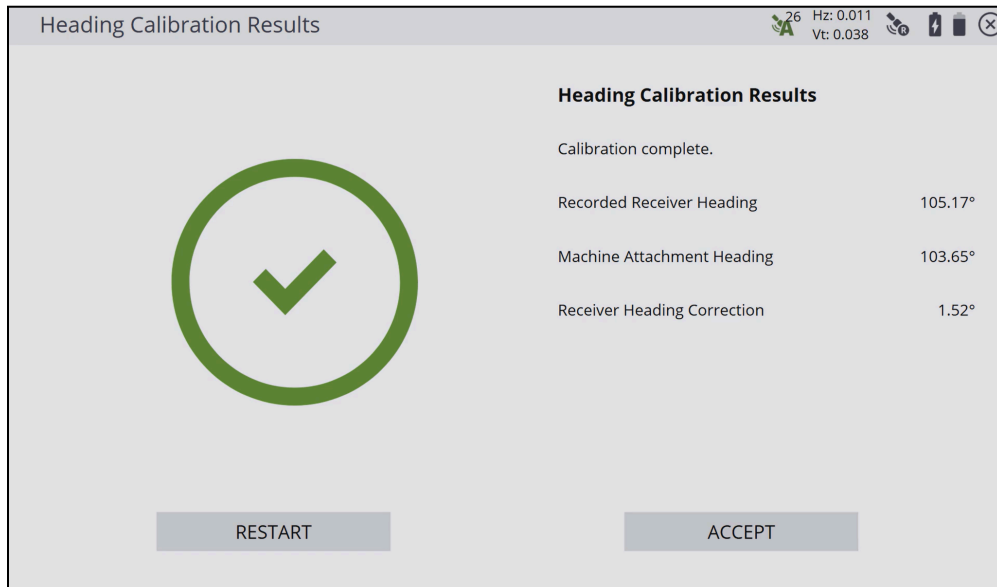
Heading Calibration Results

26 A Hz: 0.011 Vt: 0.038

**Heading Calibration Results**

Calibration complete.

| | |
|---|---|
| Recorded Receiver Heading | 105.17° |
| Machine Attachment Heading | 103.65° |
| Receiver Heading Correction | 1.52° |

RESTART

ACCEPT